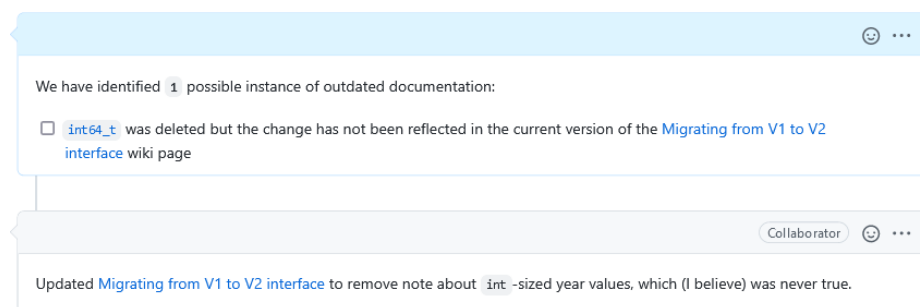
We have identified 1 possible instance of outdated documentation:

☐ int64_t was deleted but the change has not been reflected in the current version of the Migrating from V1 to V2 interface wiki page

Collaborator

Updated Migrating from V1 to V2 interface to remove note about int -sized year values, which (I believe) was never true.